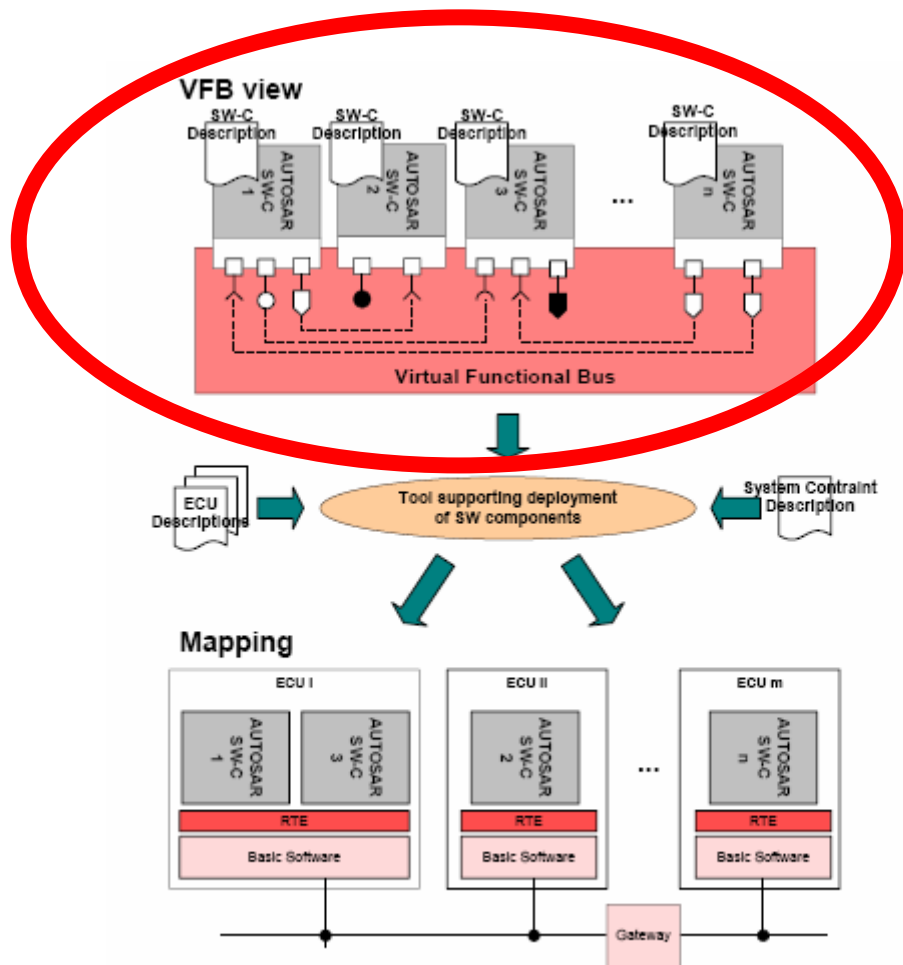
VFB view

SW-C Description

AUTOSAR SW-C 1

SW-C Description

AUTOSAR SW-C 2

SW-C Description

AUTOSAR SW-C 3

...

SW-C Description

AUTOSAR SW-C n

Virtual Functional Bus

ECU Descriptions

Tool supporting deployment of SW components

System Contraint Description

Mapping

ECU I

AUTOSAR SW-C 1

AUTOSAR SW-C 3

RTE

Basic Software

ECU II

AUTOSAR SW-C 2

RTE

Basic Software

...

ECU m

AUTOSAR SW-C n

RTE

Basic Software

Gateway